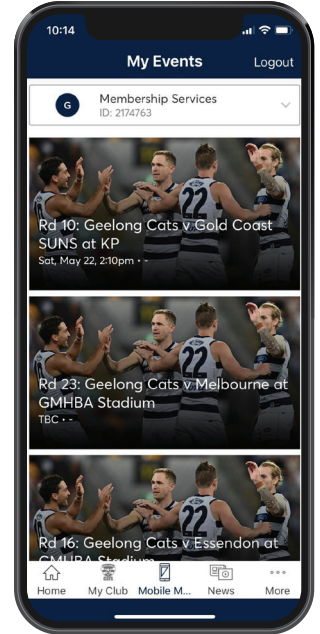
10:14

My Events

Logout

G

Membership Services
ID: 2174763

22

Rd 10: Geelong Cats v Gold Coast SUNS at KP
Sat, May 22, 2:10pm • -

22

Rd 23: Geelong Cats v Melbourne at GMHBA Stadium
TBC • -

22

Rd 16: Geelong Cats v Essendon at GMHBA Stadium

Home

My Club

Mobile M...

News

More